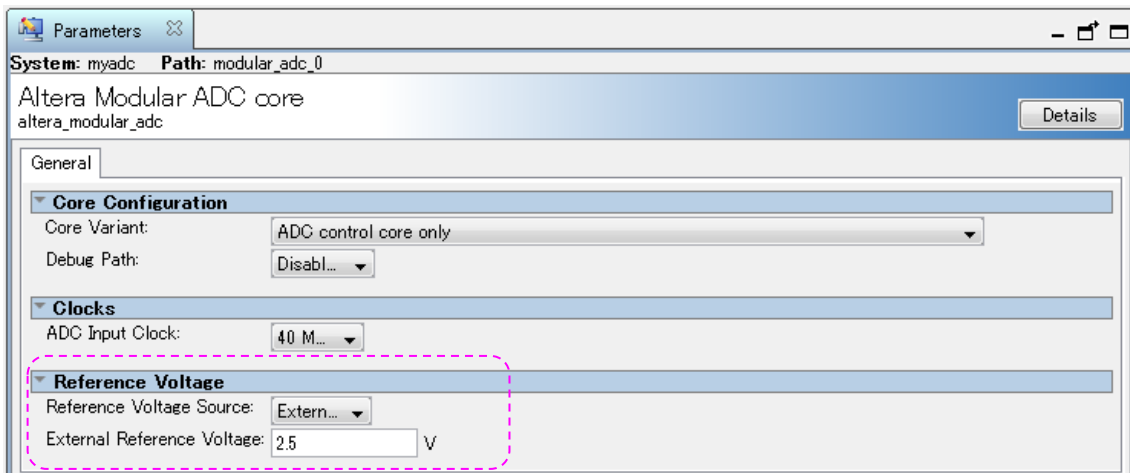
Parameters

System: myadc Path: modular_adc_0

Altera Modular ADC core
altera_modular_adc

Details

General

Core Configuration
Core Variant: ADC control core only
Debug Path: Disabl...

Clocks
ADC Input Clock: 40 M...

Reference Voltage
Reference Voltage Source: Extern...
External Reference Voltage: 2.5 V